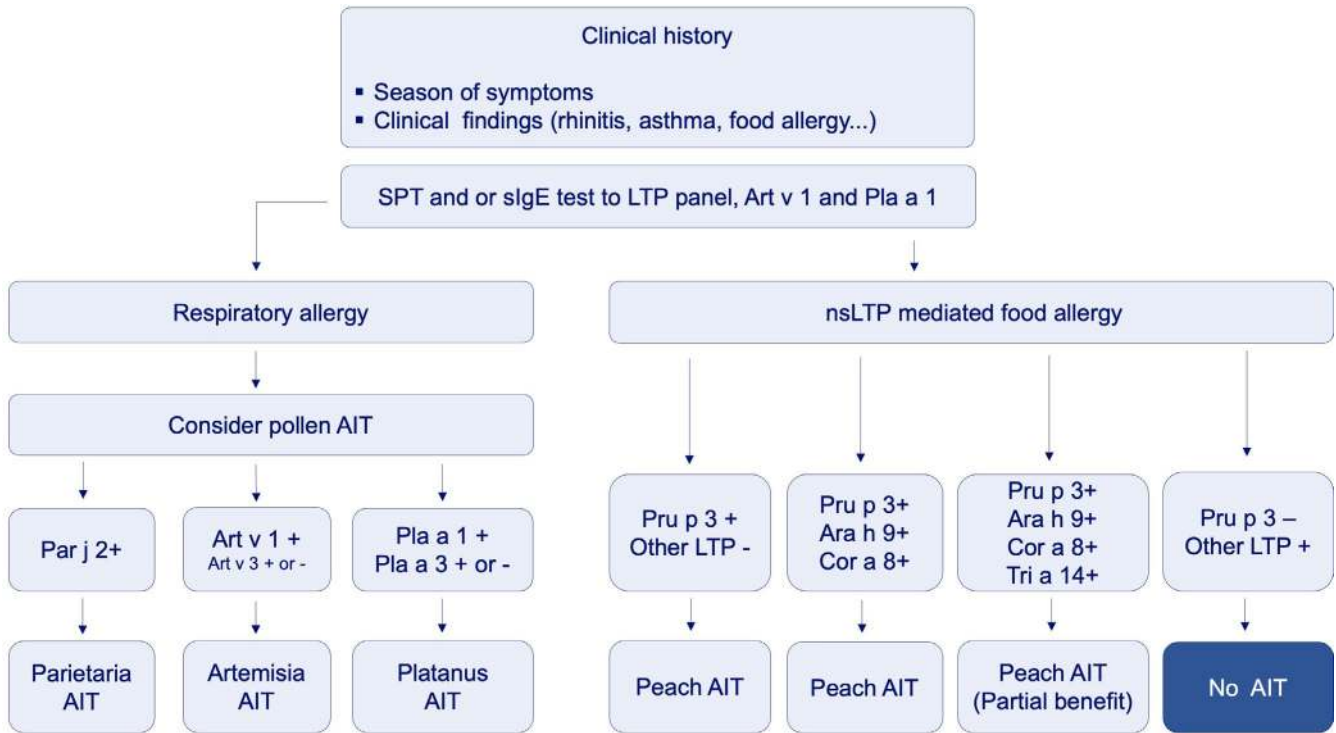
Clinical history

▪ Season of symptoms
▪ Clinical findings (rhinitis, asthma, food allergy...)

SPT and or sIgE test to LTP panel, Art v 1 and Pla a 1

Respiratory allergy

Consider pollen AIT

Par j 2+

Art v 1 +
Art v 3 + or -

Pla a 1 +
Pla a 3 + or -

Parietaria AIT

Artemisia AIT

Platanus AIT

nsLTP mediated food allergy

Pru p 3 +
Other LTP -

Pru p 3+
Ara h 9+
Cor a 8+

Pru p 3+
Ara h 9+
Cor a 8+
Tri a 14+

Pru p 3 –
Other LTP +

Peach AIT

Peach AIT

Peach AIT
(Partial benefit)

No AIT